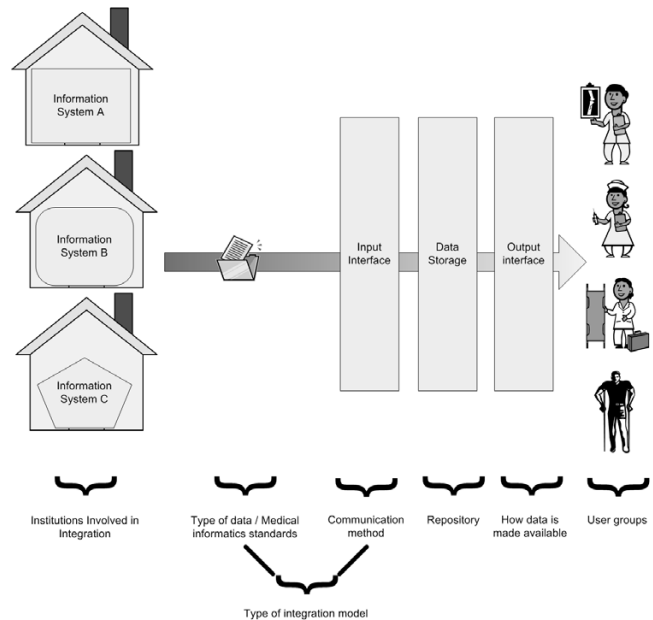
Information System A

Information System B

Information System C

Input Interface

Data Storage

Output interface

Institutions Involved in Integration

Type of data / Medical informatics standards

Communication method

Repository

How data is made available

User groups

Type of integration model